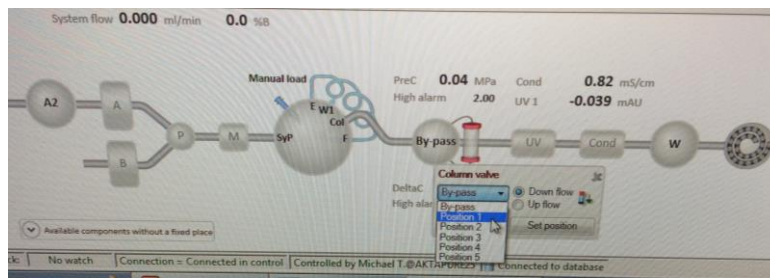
System flow 0.000 ml/min 0.0 %B

Manual load

PreC 0.04 MPa Cond 0.82 mS/cm
High alarm 2.00 UV 1 -0.039 mAU

A2 A B P M SyP E W1 Col F By-pass UV Cond W

Column valve
DeltaC
High alar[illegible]
By-pass
Down flow
Up flow
By-pass
Position 1
Position 2
Position 3
Position 4
Position 5
Set position

Available components without a fixed place

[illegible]ck: No watch Connection = Connected in control Controlled by Michael T.@AKTA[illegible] Connected to database